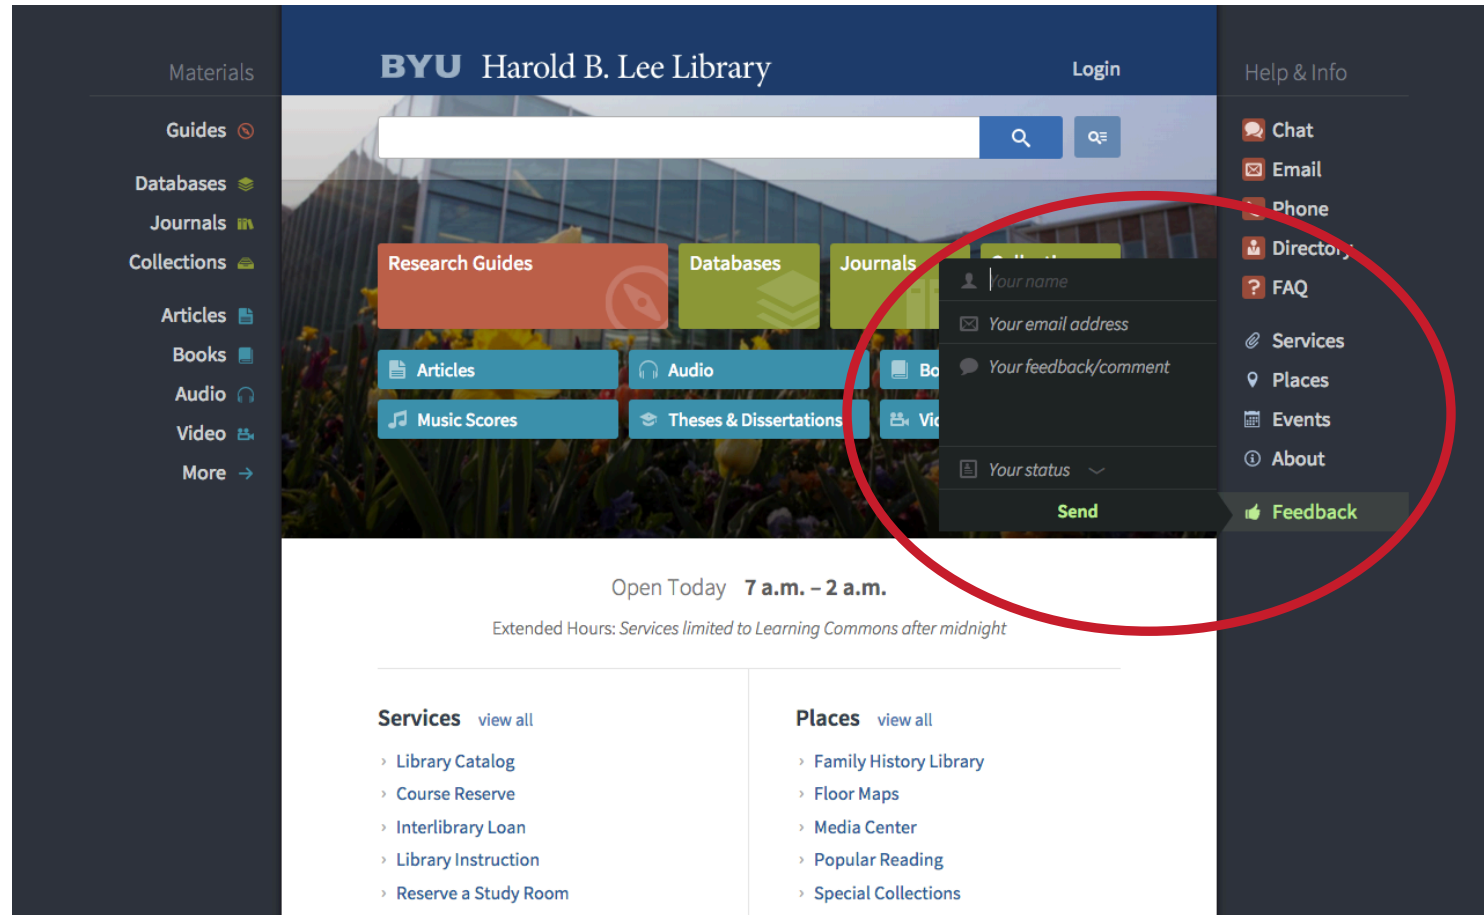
Materials

Guides

Databases

Journals

Collections

Articles

Books

Audio

Video

More

BYU Harold B. Lee Library

Login

Research Guides

Databases

Journals

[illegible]

Articles

Audio

Bo

Music Scores

Theses & Dissertations

Vid

Your name

Your email address

Your feedback/comment

Your status

Send

Help & Info

Chat

Email

Phone

Directory

FAQ

Services

Places

Events

About

Feedback

Open Today 7 a.m. – 2 a.m.

Extended Hours: Services limited to Learning Commons after midnight

Services view all

› Library Catalog
› Course Reserve
› Interlibrary Loan
› Library Instruction
› Reserve a Study Room

Places view all

› Family History Library
› Floor Maps
› Media Center
› Popular Reading
› Special Collections